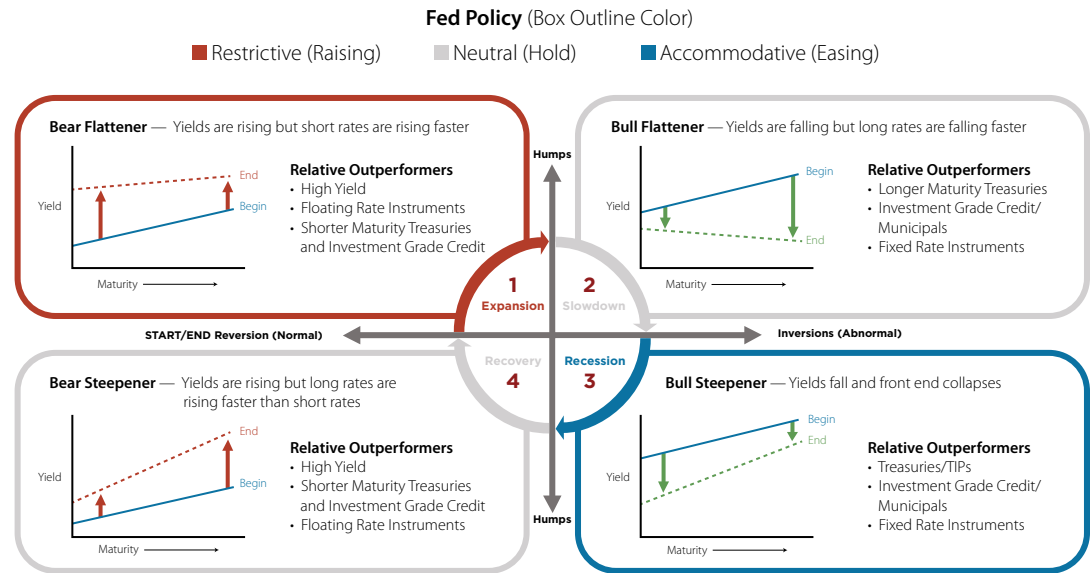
**Fed Policy** (Box Outline Color)

Restrictive (Raising) Neutral (Hold) Accommodative (Easing)

**Bear Flattener** — Yields are rising but short rates are rising faster

Yield

End

Begin

Maturity

**Relative Outperformers**
- High Yield
- Floating Rate Instruments
- Shorter Maturity Treasuries and Investment Grade Credit

Humps

**Bull Flattener** — Yields are falling but long rates are falling faster

Yield

Begin

End

Maturity

**Relative Outperformers**
- Longer Maturity Treasuries
- Investment Grade Credit/ Municipals
- Fixed Rate Instruments

1 Expansion

2 Slowdown

START/END Reversion (Normal)

Inversions (Abnormal)

Recovery 4

Recession 3

**Bear Steepener** — Yields are rising but long rates are rising faster than short rates

Yield

End

Begin

Maturity

**Relative Outperformers**
- High Yield
- Shorter Maturity Treasuries and Investment Grade Credit
- Floating Rate Instruments

Humps

**Bull Steepener** — Yields fall and front end collapses

Yield

Begin

End

Maturity

**Relative Outperformers**
- Treasuries/TIPs
- Investment Grade Credit/ Municipals
- Fixed Rate Instruments